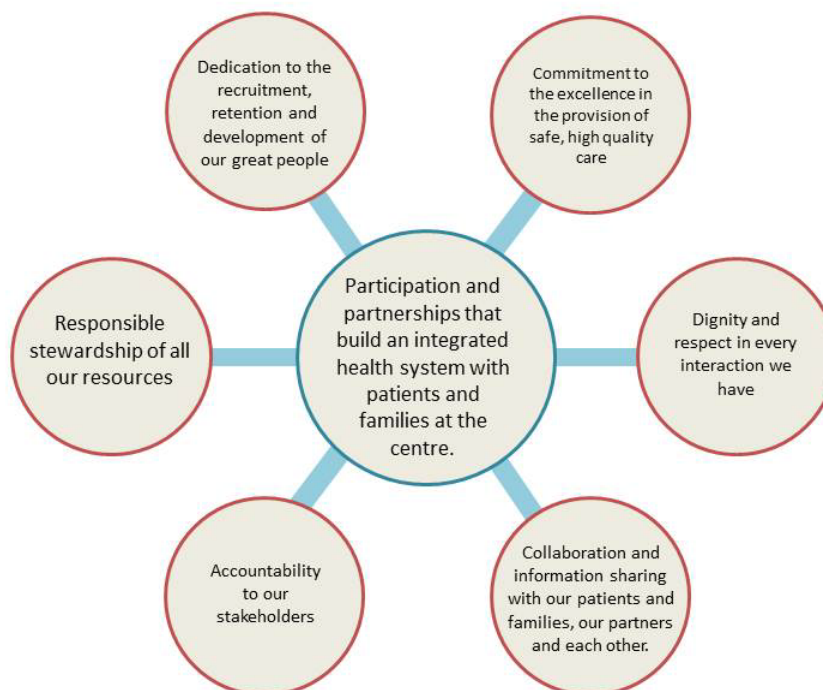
Dedication to the recruitment, retention and development of our great people

Commitment to the excellence in the provision of safe, high quality care

Responsible stewardship of all our resources

Participation and partnerships that build an integrated health system with patients and families at the centre.

Dignity and respect in every interaction we have

Accountability to our stakeholders

Collaboration and information sharing with our patients and families, our partners and each other.